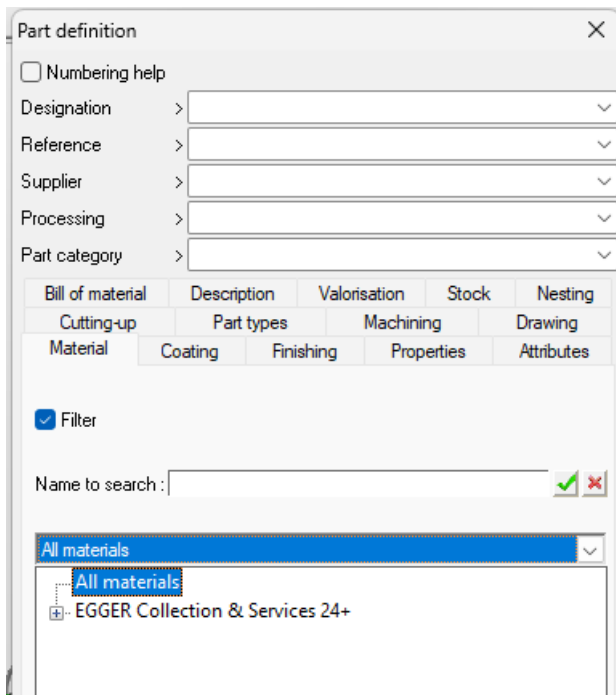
Part definition
×
Numbering help
Designation >
Reference >
Supplier >
Processing >
Part category >

| Bill of material | Description | Valorisation | Stock | Nesting |
|---|---|---|---|---|
| Cutting-up | Part types | Machining | Drawing | |
| Material | Coating | Finishing | Properties | Attributes |

Filter
Name to search :
All materials
All materials
EGGER Collection & Services 24+